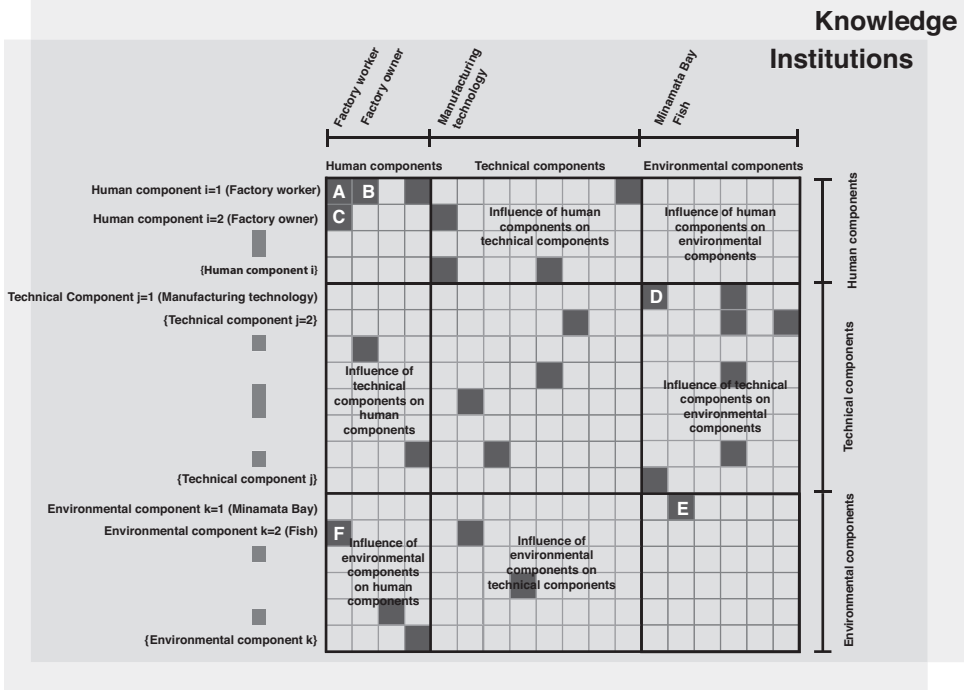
Knowledge

Institutions

Factory worker

Factory owner

Manufacturing technology

Minamata Bay

Fish

Human components

Technical components

Environmental components

Human component i=1 (Factory worker)

Human component i=2 (Factory owner)

{Human component i}

Technical Component j=1 (Manufacturing technology)

{Technical component j=2}

{Technical component j}

Environmental component k=1 (Minamata Bay)

Environmental component k=2 (Fish)

{Environmental component k}

A

B

C

D

E

F

Influence of human components on technical components

Influence of human components on environmental components

Influence of technical components on human components

Influence of technical components on environmental components

Influence of environmental components on human components

Influence of environmental components on technical components

Human components

Technical components

Environmental components